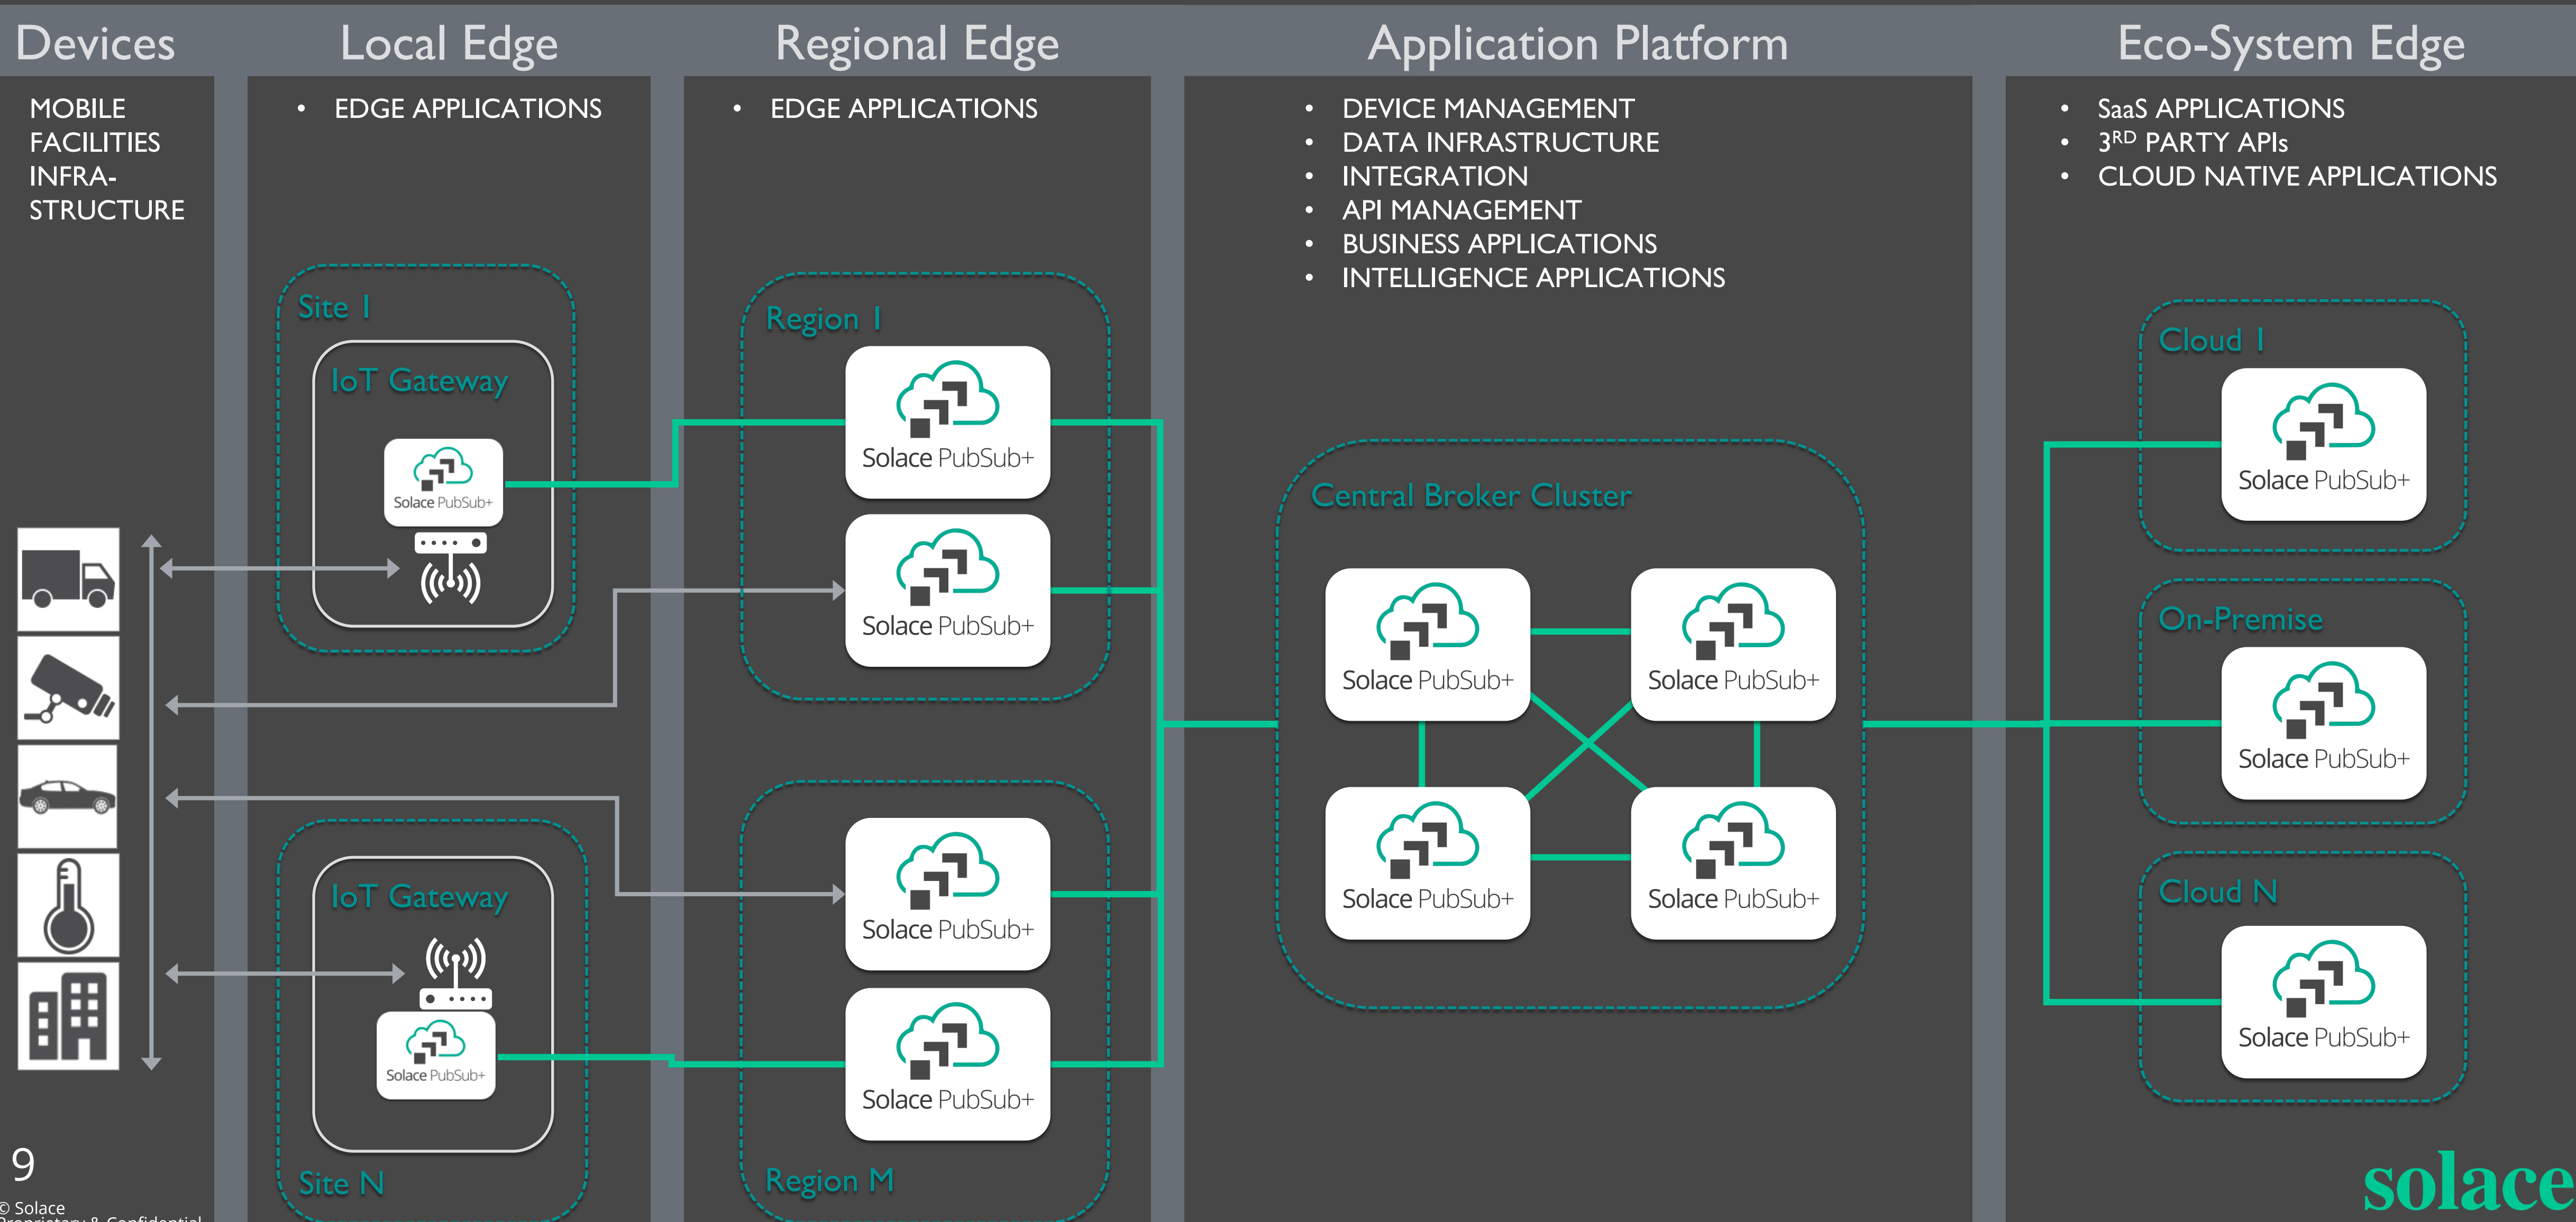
Devices

MOBILE
FACILITIES
INFRASTRUCTURE

Local Edge

• EDGE APPLICATIONS

Site I

IoT Gateway

Solace PubSub+

IoT Gateway

Solace PubSub+

Site N

Regional Edge

• EDGE APPLICATIONS

Region I

Solace PubSub+

Solace PubSub+

Solace PubSub+

Solace PubSub+

Region M

Application Platform

• DEVICE MANAGEMENT
• DATA INFRASTRUCTURE
• INTEGRATION
• API MANAGEMENT
• BUSINESS APPLICATIONS
• INTELLIGENCE APPLICATIONS

Central Broker Cluster

Solace PubSub+

Solace PubSub+

Solace PubSub+

Solace PubSub+

Eco-System Edge

• SaaS APPLICATIONS
• 3$^{RD}$ PARTY APIs
• CLOUD NATIVE APPLICATIONS

Cloud I

Solace PubSub+

On-Premise

Solace PubSub+

Cloud N

Solace PubSub+

9

© Solace
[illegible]

solace